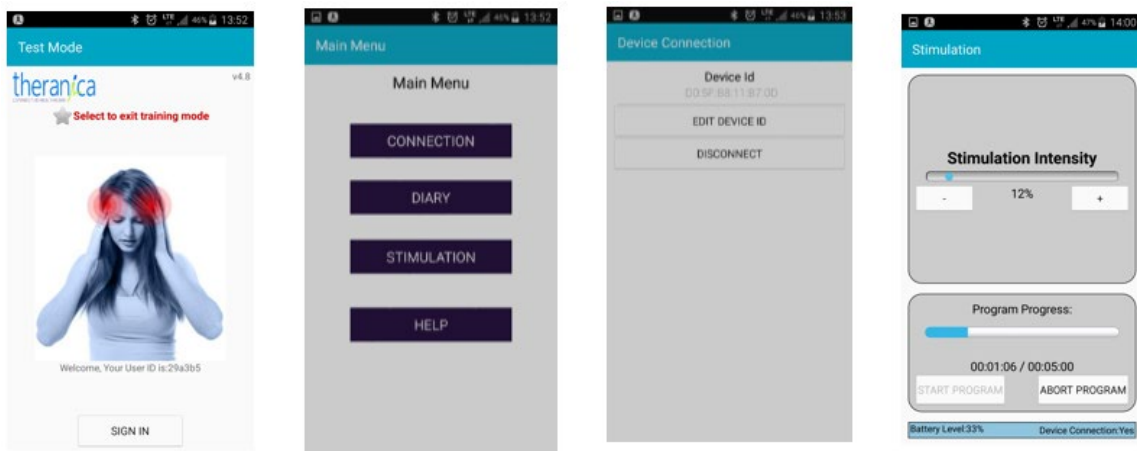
46% 13:52

Test Mode

theranica

v4.8

Select to exit training mode

Welcome, Your User ID is:29a3b5

SIGN IN

46% 13:52

Main Menu

Main Menu

CONNECTION

DIARY

STIMULATION

HELP

46% 13:53

Device Connection

Device Id

D0:5F:B8:11:B7:0D

EDIT DEVICE ID

DISCONNECT

47% 14:00

Stimulation

Stimulation Intensity

-

12%

+

Program Progress:

00:01:06 / 00:05:00

START PROGRAM

ABORT PROGRAM

Battery Level:33%

Device Connection:Yes